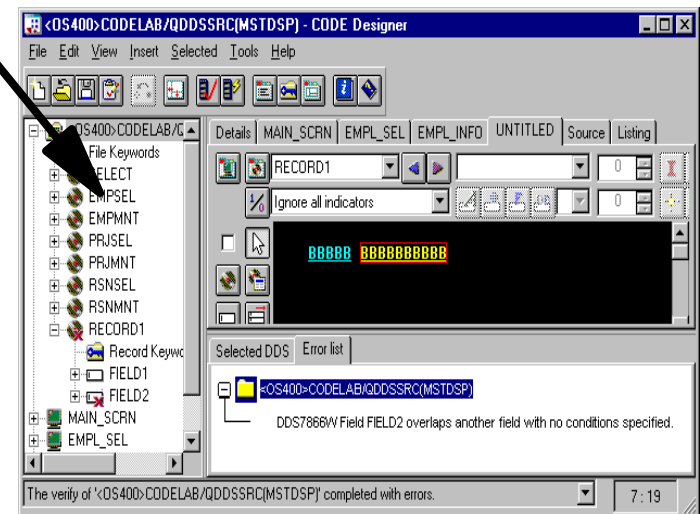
<OS400>CODELAB/QDDSSRC(MSTDSP) - CODE Designer

File Edit View Insert Selected Tools Help

<OS400>CODELAB/C
File Keywords
SELECT
EMPSEL
EMPMNT
PRJSEL
PRJMNT
RSNSEL
RSNMNT
RECORD1
Record Keywo
FIELD1
FIELD2
MAIN_SCRN
EMPL_SEL

Details MAIN_SCRN EMPL_SEL EMPL_INFO UNTITLED Source Listing

RECORD1
0
Ignore all indicators
0

BBBBB BBBBBBBBBB

Selected DDS Error list

<OS400>CODELAB/QDDSSRC(MSTDSP)
DDS7866W Field FIELD2 overlaps another field with no conditions specified.

The verify of '<OS400>CODELAB/QDDSSRC(MSTDSP)' completed with errors.
7 : 19